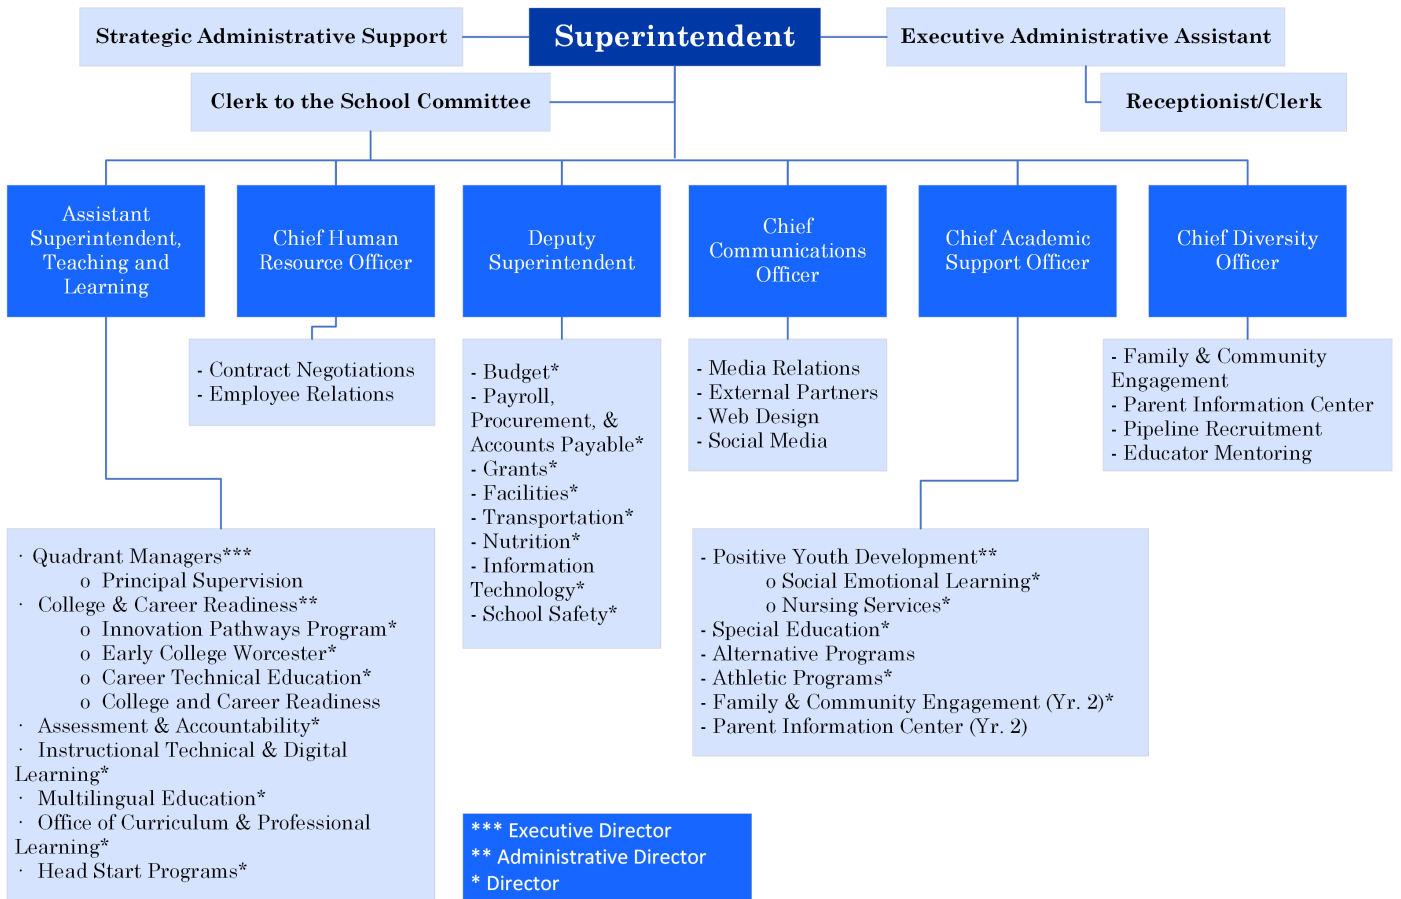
Strategic Administrative Support

Superintendent

Executive Administrative Assistant

Clerk to the School Committee

Receptionist/Clerk

Assistant Superintendent, Teaching and Learning

Chief Human Resource Officer

Deputy Superintendent

Chief Communications Officer

Chief Academic Support Officer

Chief Diversity Officer

- Contract Negotiations
- Employee Relations

- Budget*
- Payroll, Procurement, & Accounts Payable*
- Grants*
- Facilities*
- Transportation*
- Nutrition*
- Information Technology*
- School Safety*

- Media Relations
- External Partners
- Web Design
- Social Media

- Family & Community Engagement
- Parent Information Center
- Pipeline Recruitment
- Educator Mentoring

· Quadrant Managers***
o Principal Supervision
· College & Career Readiness**
o Innovation Pathways Program*
o Early College Worcester*
o Career Technical Education*
o College and Career Readiness
· Assessment & Accountability*
· Instructional Technical & Digital Learning*
· Multilingual Education*
· Office of Curriculum & Professional Learning*
· Head Start Programs*

- Positive Youth Development**
o Social Emotional Learning*
o Nursing Services*
- Special Education*
- Alternative Programs
- Athletic Programs*
- Family & Community Engagement (Yr. 2)*
- Parent Information Center (Yr. 2)

*** Executive Director
** Administrative Director
* Director